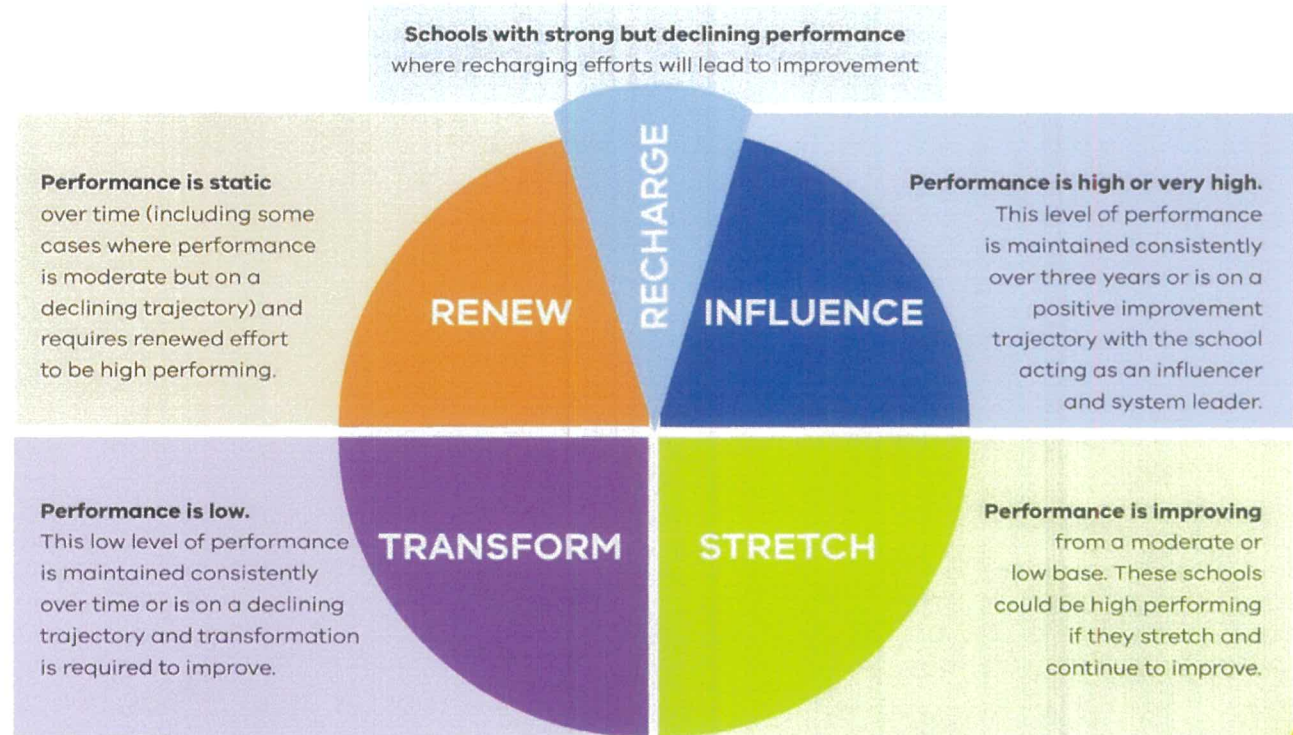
**Schools with strong but declining performance**
where recharging efforts will lead to improvement

**Performance is static** over time (including some cases where performance is moderate but on a declining trajectory) and requires renewed effort to be high performing.

RENEW

RECHARGE

INFLUENCE

**Performance is high or very high.** This level of performance is maintained consistently over three years or is on a positive improvement trajectory with the school acting as an influencer and system leader.

**Performance is low.** This low level of performance is maintained consistently over time or is on a declining trajectory and transformation is required to improve.

TRANSFORM

STRETCH

**Performance is improving** from a moderate or low base. These schools could be high performing if they stretch and continue to improve.